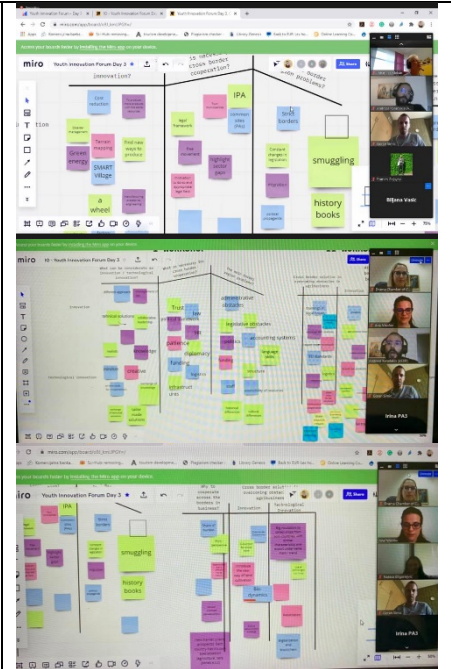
Youth Innovation Forum Day 3

miro.com/app/board/

Access your boards faster by installing the Miro app on your device.

miro

Youth Innovation Forum Day 3

innovation?

is network cross border cooperation?

border problems?

tion

cost reduction

Green energy

SMART village

a wheel

IPA

smuggling

history books

Biljana Vasić

Share

miro

Youth Innovation Forum Day 3

innovation

technological innovation

Trust

patience

diplomacy

fuel

administrative obstacles

legislative obstacles

accounting systems

language skills

Irina PAS

Youth Innovation Forum Day 3

IPA

smuggling

history books

Why to cooperate across the borders in business?

Cross border multi-sustaining global agriculture

Innovation

Technological innovation

Irina PAS